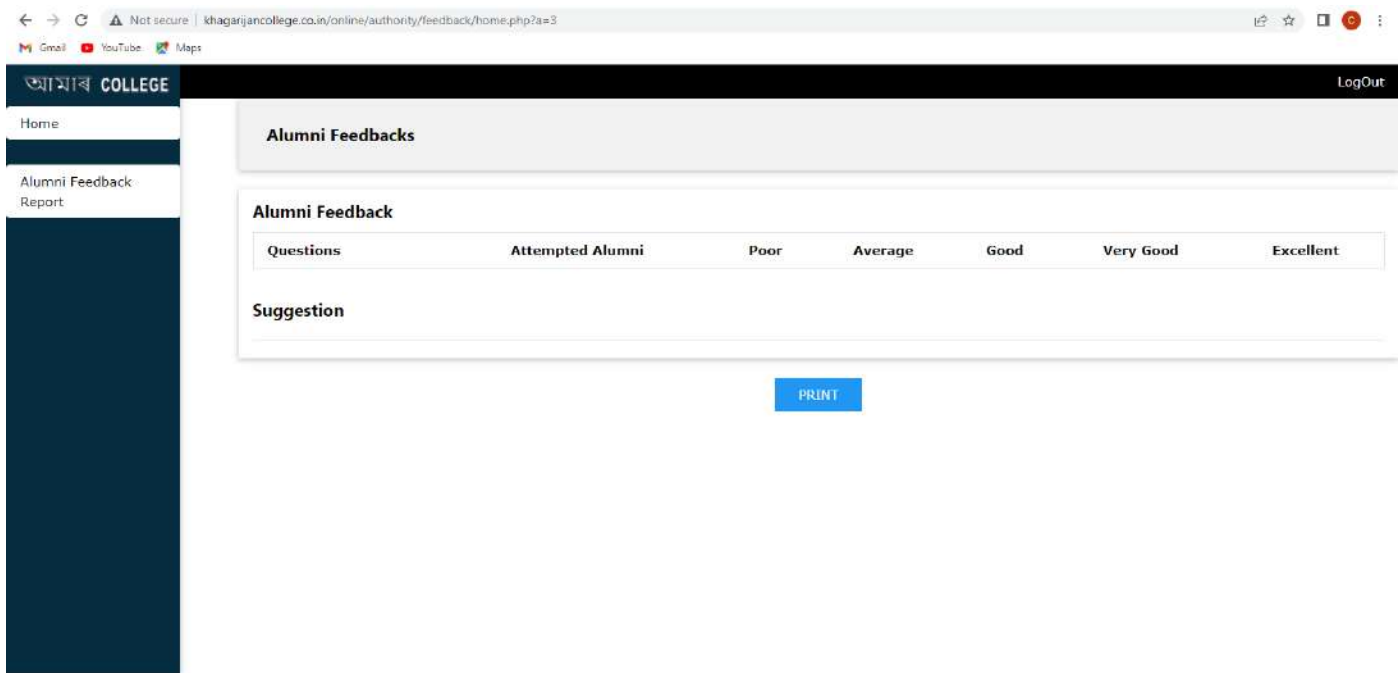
Not secure | khagarijancollege.co.in/online/authority/feedback/home.php?a=3

Gmail YouTube Maps

আমাৰ COLLEGE

LogOut

Home

Alumni Feedback Report

Alumni Feedbacks

Alumni Feedback

| Questions | Attempted Alumni | Poor | Average | Good | Very Good | Excellent |
|---|---|---|---|---|---|---|

Suggestion

PRINT